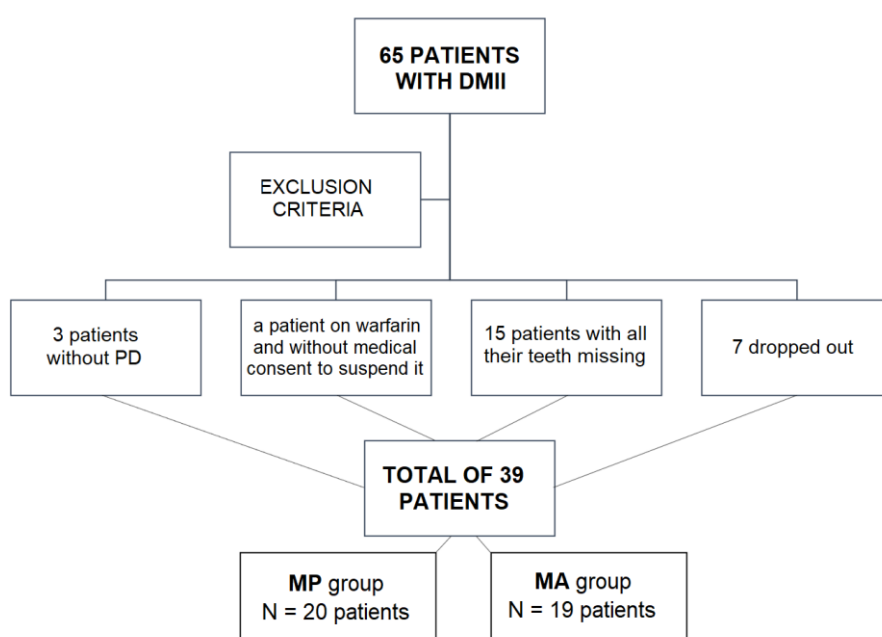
65 PATIENTS WITH DMII

EXCLUSION CRITERIA

3 patients without PD

a patient on warfarin and without medical consent to suspend it

15 patients with all their teeth missing

7 dropped out

TOTAL OF 39 PATIENTS

MP group
N = 20 patients

MA group
N = 19 patients